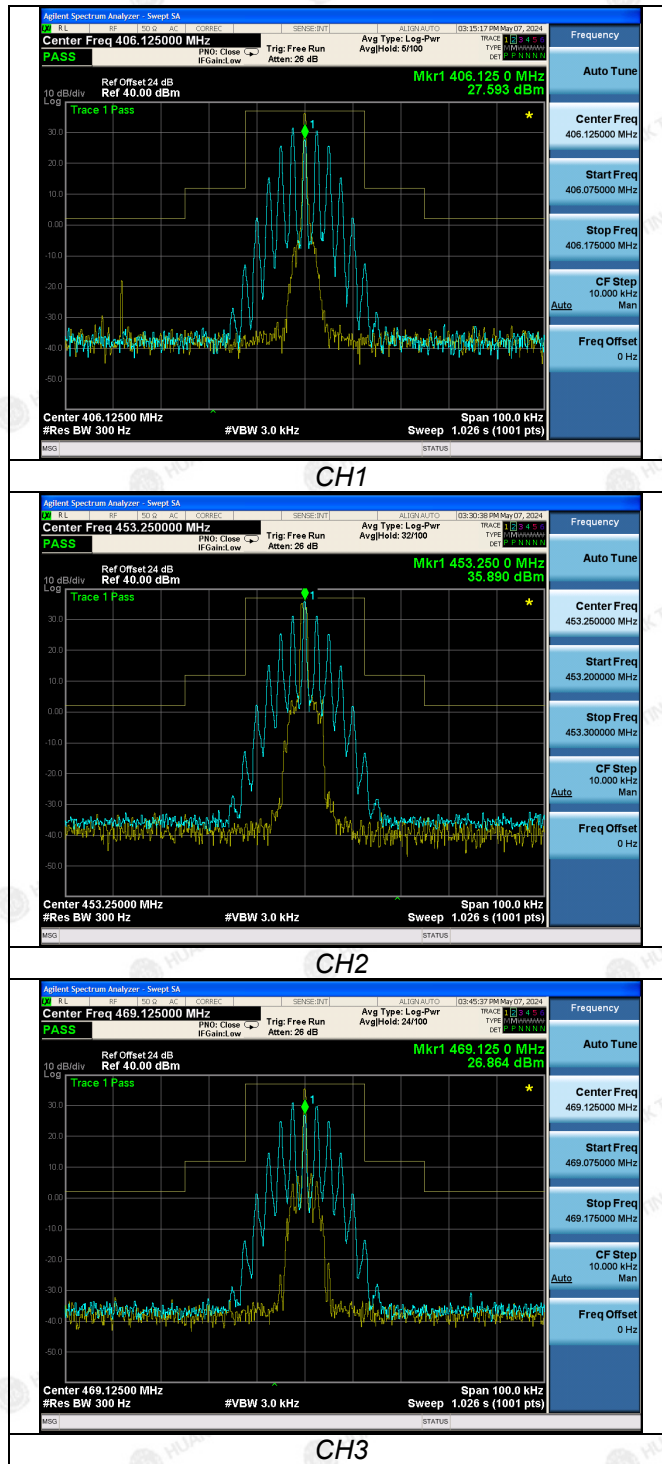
Agilent Spectrum Analyzer - Swept SA
RL RF 50 Ω AC CORREC SENSE:INT ALIGN AUTO 03:15:17 PM May 07, 2024
Center Freq 406.125000 MHz
PASS
PNO: Close IFGain:Low
Trig: Free Run Atten: 26 dB
Avg Type: Log-Pwr Avg|Hold: 5/100
TRACE 1 2 3 4 5 6 TYPE DET P P N N N N
Frequency
Ref Offset 24 dB
10 dB/div Ref 40.00 dBm
Log
Mkr1 406.125 0 MHz
27.593 dBm
Trace 1 Pass
30.0
20.0
10.0
0.00
-10.0
-20.0
-30.0
-40.0
-50.0
Center 406.12500 MHz
#Res BW 300 Hz
#VBW 3.0 kHz
Span 100.0 kHz
Sweep 1.026 s (1001 pts)
MSG
STATUS
Auto Tune
Center Freq 406.125000 MHz
Start Freq 406.075000 MHz
Stop Freq 406.175000 MHz
CF Step 10.000 kHz Auto Man
Freq Offset 0 Hz

CH1

Agilent Spectrum Analyzer - Swept SA
RL RF 50 Ω AC CORREC SENSE:INT ALIGN AUTO 03:30:38 PM May 07, 2024
Center Freq 453.250000 MHz
PASS
PNO: Close IFGain:Low
Trig: Free Run Atten: 26 dB
Avg Type: Log-Pwr Avg|Hold: 32/100
TRACE 1 2 3 4 5 6 TYPE DET P P N N N N
Frequency
Ref Offset 24 dB
10 dB/div Ref 40.00 dBm
Log
Mkr1 453.250 0 MHz
35.890 dBm
Trace 1 Pass
30.0
20.0
10.0
0.00
-10.0
-20.0
-30.0
-40.0
-50.0
Center 453.25000 MHz
#Res BW 300 Hz
#VBW 3.0 kHz
Span 100.0 kHz
Sweep 1.026 s (1001 pts)
MSG
STATUS
Auto Tune
Center Freq 453.250000 MHz
Start Freq 453.200000 MHz
Stop Freq 453.300000 MHz
CF Step 10.000 kHz Auto Man
Freq Offset 0 Hz

CH2

Agilent Spectrum Analyzer - Swept SA
RL RF 50 Ω AC CORREC SENSE:INT ALIGN AUTO 03:45:37 PM May 07, 2024
Center Freq 469.125000 MHz
PASS
PNO: Close IFGain:Low
Trig: Free Run Atten: 26 dB
Avg Type: Log-Pwr Avg|Hold: 24/100
TRACE 1 2 3 4 5 6 TYPE DET P P N N N N
Frequency
Ref Offset 24 dB
10 dB/div Ref 40.00 dBm
Log
Mkr1 469.125 0 MHz
26.864 dBm
Trace 1 Pass
30.0
20.0
10.0
0.00
-10.0
-20.0
-30.0
-40.0
-50.0
Center 469.12500 MHz
#Res BW 300 Hz
#VBW 3.0 kHz
Span 100.0 kHz
Sweep 1.026 s (1001 pts)
MSG
STATUS
Auto Tune
Center Freq 469.125000 MHz
Start Freq 469.075000 MHz
Stop Freq 469.175000 MHz
CF Step 10.000 kHz Auto Man
Freq Offset 0 Hz

CH3